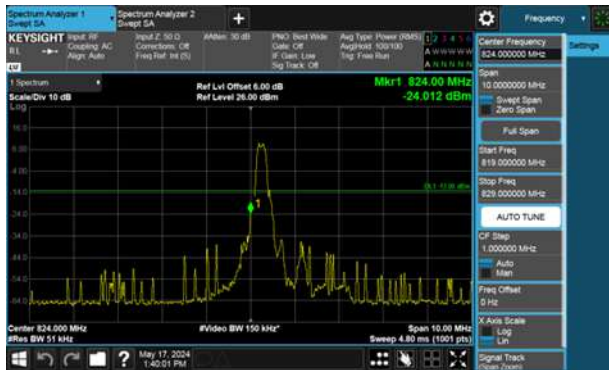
Spectrum Analyzer 1
Swept SA

Spectrum Analyzer 2
Swept SA

+

Frequency

KEYSIGHT
RL
LXI

Input: RF
Coupling: AC
Align: Auto

Input Z: 50 Ω
Corrections: Off
Freq Ref: Int (S)

Atten: 30 dB

PNO: Best Wide
Gate: Off
IF Gain: Low
Sig Track: Off

Avg Type: Power (RMS)
Avg|Hold: 100/100
Trig: Free Run

1 2 3 4 5 6
A W W W W W
A N N N N N

1 Spectrum
Scale/Div 10 dB
Log

Ref Lvl Offset 6.00 dB
Ref Level 26.00 dBm

Mkr1 824.00 MHz
-24.012 dBm

16.0
6.00
-4.00
-14.0
-24.0
-34.0
-44.0
-54.0
-64.0

DL1 -13.00 dBm

1

Center 824.000 MHz
#Res BW 51 kHz

#Video BW 150 kHz*

Span 10.00 MHz
Sweep 4.80 ms (1001 pts)

Center Frequency
824.000000 MHz

Settings

Span
10.000000 MHz

Swept Span
Zero Span

Full Span

Start Freq
819.000000 MHz

Stop Freq
829.000000 MHz

AUTO TUNE

CF Step
1.000000 MHz
Auto
Man

Freq Offset
0 Hz

X Axis Scale
Log
Lin

Signal Track
(Span Zoom)

?

May 17, 2024
1:40:01 PM